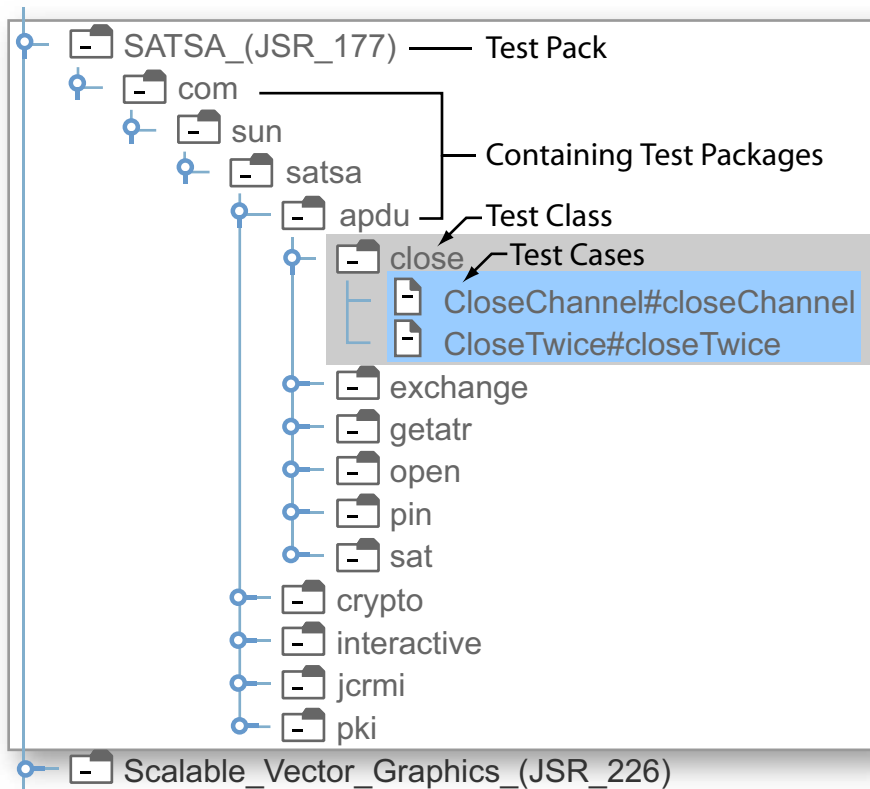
SATSA_(JSR_177) Test Pack
com
sun Containing Test Packages
satsa
apdu
Test Class
close
Test Cases
CloseChannel#closeChannel
CloseTwice#closeTwice
exchange
getatr
open
pin
sat
crypto
interactive
jcrmi
pki
Scalable_Vector_Graphics_(JSR_226)